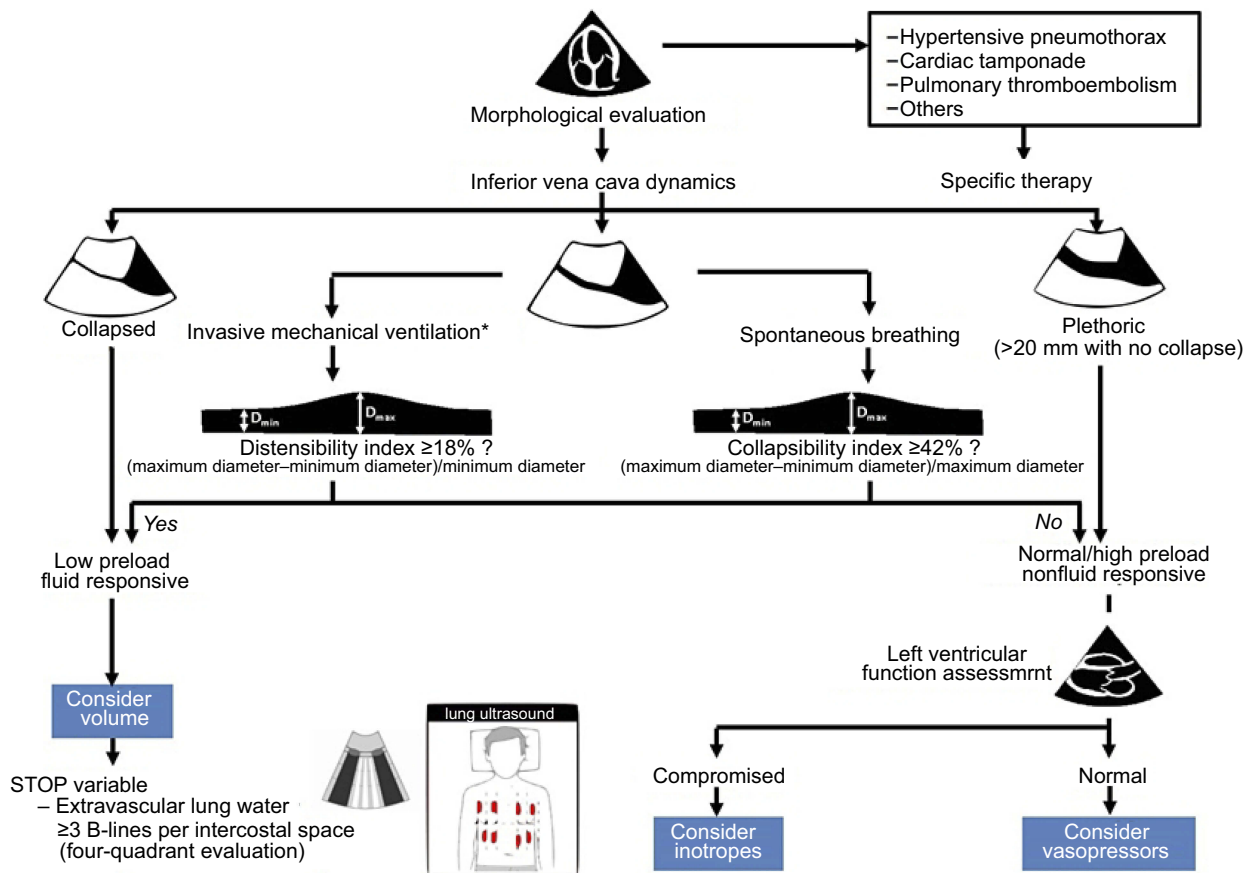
Morphological evaluation

–Hypertensive pneumothorax
–Cardiac tamponade
–Pulmonary thromboembolism
–Others

Specific therapy

Inferior vena cava dynamics

Collapsed

Invasive mechanical ventilation*

Spontaneous breathing

Plethoric
(>20 mm with no collapse)

$D_{min}$ $D_{max}$

Distensibility index ≥18% ?
(maximum diameter–minimum diameter)/minimum diameter

$D_{min}$ $D_{max}$

Collapsibility index ≥42% ?
(maximum diameter–minimum diameter)/maximum diameter

Yes

No

Low preload
fluid responsive

Normal/high preload
nonfluid responsive

Left ventricular
function assessmrnt

Consider
volume

lung ultrasound

STOP variable
– Extravascular lung water
≥3 B-lines per intercostal space
(four-quadrant evaluation)

Compromised

Normal

Consider
inotropes

Consider
vasopressors